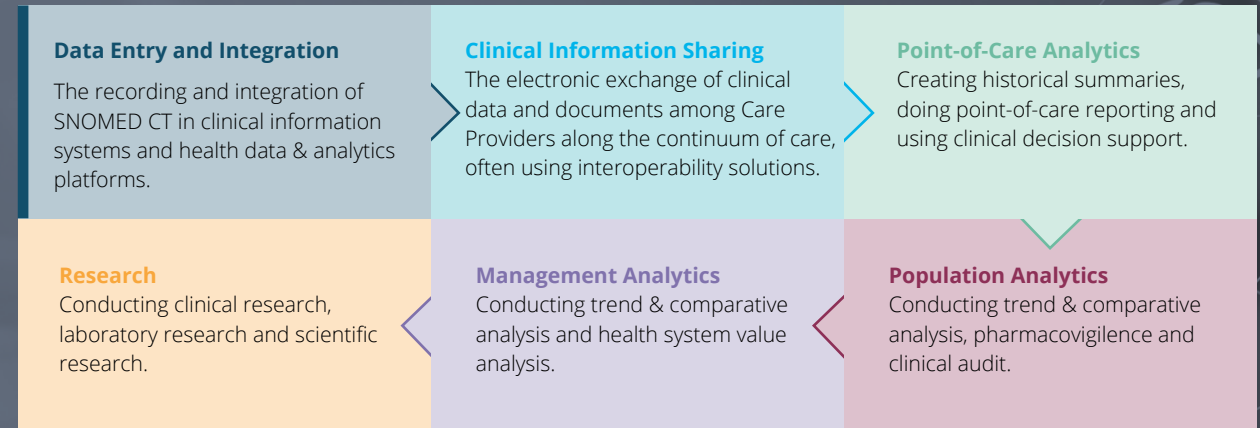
Data Entry and Integration
The recording and integration of SNOMED CT in clinical information systems and health data & analytics platforms.

Clinical Information Sharing
The electronic exchange of clinical data and documents among Care Providers along the continuum of care, often using interoperability solutions.

Point-of-Care Analytics
Creating historical summaries, doing point-of-care reporting and using clinical decision support.

Population Analytics
Conducting trend & comparative analysis, pharmacovigilence and clinical audit.

Management Analytics
Conducting trend & comparative analysis and health system value analysis.

Research
Conducting clinical research, laboratory research and scientific research.